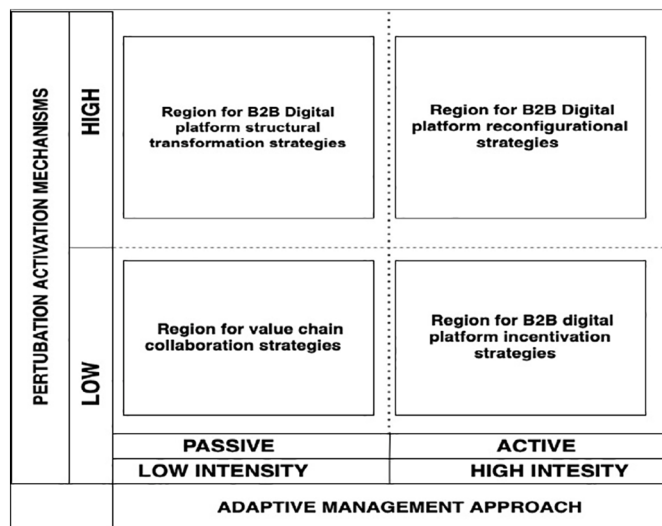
PERTUBATION ACTIVATION MECHANISMS

HIGH

Region for B2B Digital platform structural transformation strategies

Region for B2B Digital platform reconfigurational strategies

LOW

Region for value chain collaboration strategies

Region for B2B digital platform incentivation strategies

PASSIVE

ACTIVE

LOW INTENSITY

HIGH INTESITY

ADAPTIVE MANAGEMENT APPROACH